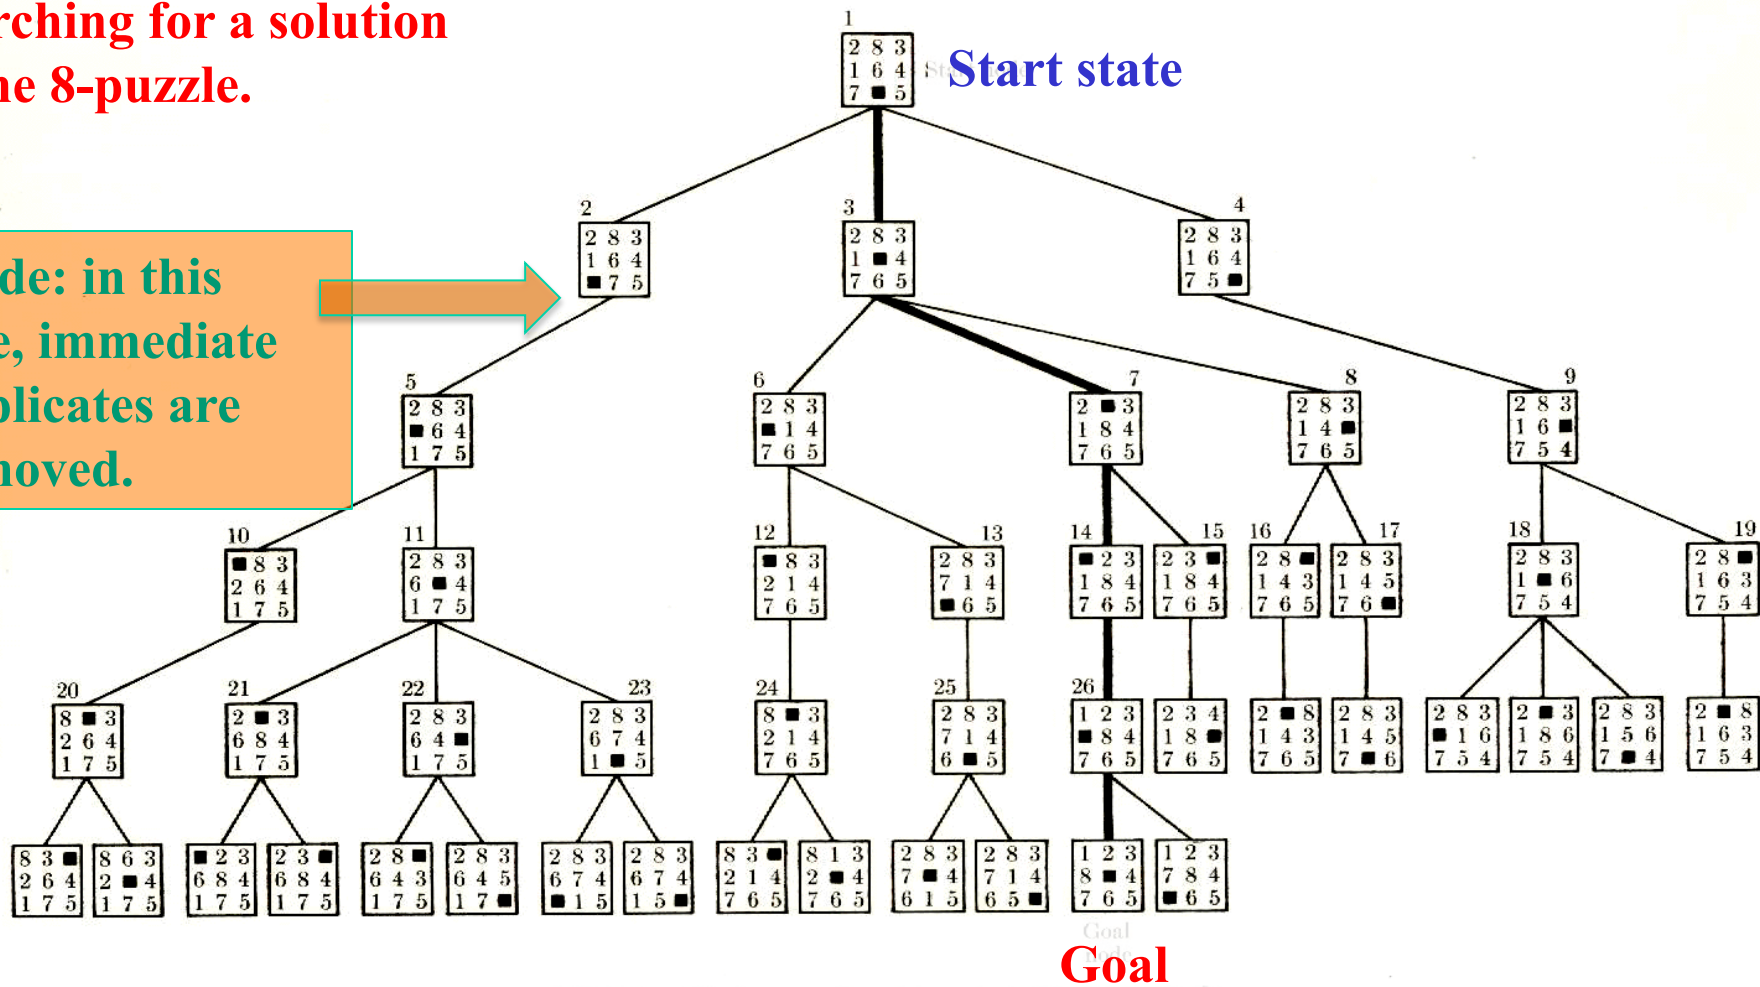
rching for a solution
ne 8-puzzle.

de: in this
e, immediate
plicates are
noved.

Start state

1
2 8 3
1 6 4
7 ■ 5

2
2 8 3
1 6 4
■ 7 5

3
2 8 3
1 ■ 4
7 6 5

4
2 8 3
1 6 4
7 5 ■

5
2 8 3
■ 6 4
1 7 5

6
2 8 3
■ 1 4
7 6 5

7
2 ■ 3
1 8 4
7 6 5

8
2 8 3
1 4 ■
7 6 5

9
2 8 3
1 6 ■
7 5 4

10
■ 8 3
2 6 4
1 7 5

11
2 8 3
6 ■ 4
1 7 5

12
■ 8 3
2 1 4
7 6 5

13
2 8 3
7 1 4
■ 6 5

14
■ 2 3
1 8 4
7 6 5

15
2 3 ■
1 8 4
7 6 5

16
2 8 ■
1 4 3
7 6 5

17
2 8 3
1 4 5
7 6 ■

18
2 8 3
1 ■ 6
7 5 4

19
2 8 ■
1 6 3
7 5 4

20
8 ■ 3
2 6 4
1 7 5

21
2 ■ 3
6 8 4
1 7 5

22
2 8 3
6 4 ■
1 7 5

23
2 8 3
6 7 4
1 ■ 5

24
8 ■ 3
2 1 4
7 6 5

25
2 8 3
7 1 4
6 ■ 5

26
1 2 3
■ 8 4
7 6 5

2 3 4
1 8 ■
7 6 5

2 ■ 8
1 4 3
7 6 5

2 8 3
1 4 5
7 ■ 6

2 8 3
■ 1 6
7 5 4

2 ■ 3
1 8 6
7 5 4

2 8 3
1 5 6
7 ■ 4

2 ■ 8
1 6 3
7 5 4

8 3 ■
2 6 4
1 7 5

8 6 3
2 ■ 4
1 7 5

■ 2 3
6 8 4
1 7 5

2 3 ■
6 8 4
1 7 5

2 8 ■
6 4 3
1 7 5

2 8 3
6 4 5
1 7 ■

2 8 3
6 7 4
■ 1 5

2 8 3
6 7 4
1 5 ■

8 3 ■
2 1 4
7 6 5

8 1 3
2 ■ 4
7 6 5

2 8 3
7 ■ 4
6 1 5

2 8 3
7 1 4
6 5 ■

1 2 3
8 ■ 4
7 6 5

1 2 3
7 8 4
■ 6 5

Goal
Goal